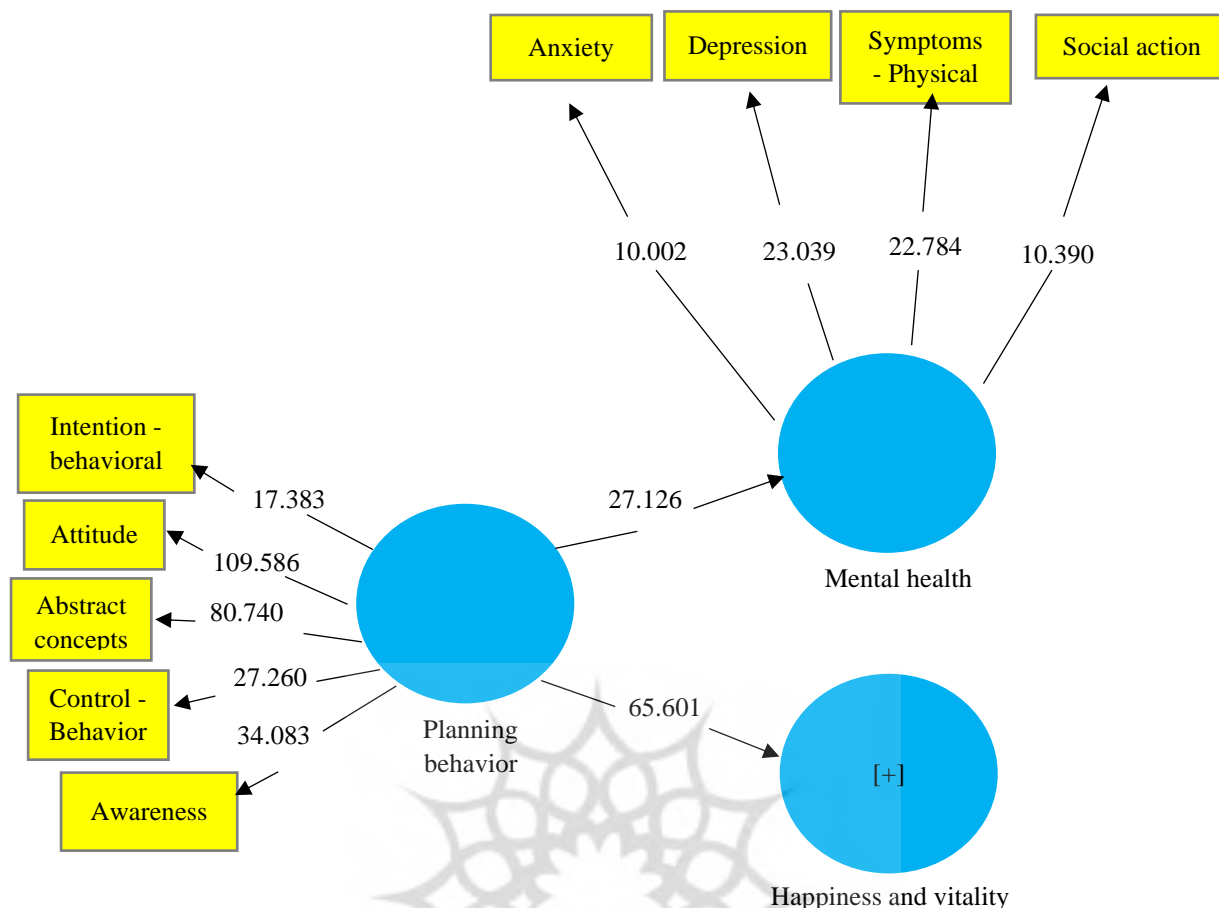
Anxiety

Depression

Symptoms - Physical

Social action

10.002

23.039

22.784

10.390

Intention - behavioral

17.383

Attitude

109.586

Abstract concepts

80.740

Control - Behavior

27.260

34.083

Awareness

27.126

Mental health

Planning behavior

65.601

[+]

Happiness and vitality